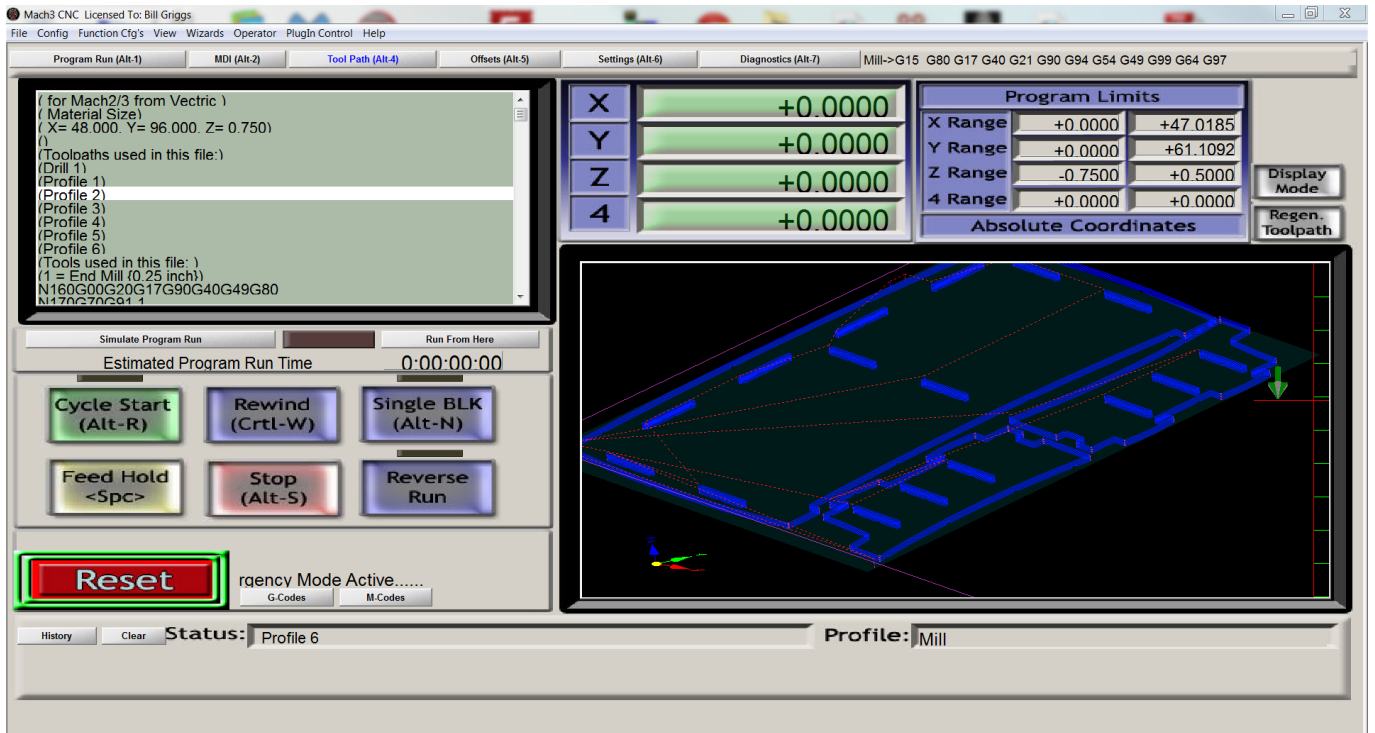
Mach3 CNC Licensed To: Bill Griggs

File Config Function Cfg's View Wizards Operator PlugIn Control Help

Program Run (Alt-1) MDI (Alt-2) Tool Path (Alt-4) Offsets (Alt-5) Settings (Alt-6) Diagnostics (Alt-7) Mill->G15 G80 G17 G40 G21 G90 G94 G54 G49 G99 G64 G97

( for Mach2/3 from Vectric )
( Material Size)
( X= 48.000, Y= 96.000, Z= 0.750)
()
(Toolpaths used in this file:)
(Drill 1)
(Profile 1)
(Profile 2)
(Profile 3)
(Profile 4)
(Profile 5)
(Profile 6)
(Tools used in this file: )
(1 = End Mill {0.25 inch})
N160G00G20G17G90G40G49G80
N170G70G91.1

| X | +0.0000 |
|---|---|
| Y | +0.0000 |
| Z | +0.0000 |
| 4 | +0.0000 |

Program Limits

| X Range | +0.0000 | +47.0185 |
|---|---|---|
| Y Range | +0.0000 | +61.1092 |
| Z Range | -0.7500 | +0.5000 |
| 4 Range | +0.0000 | +0.0000 |

Absolute Coordinates

Display Mode

Regen. Toolpath

Simulate Program Run Run From Here

Estimated Program Run Time 0:00:00:00

Cycle Start (Alt-R) Rewind (Crtl-W) Single BLK (Alt-N)

Feed Hold <Spc> Stop (Alt-S) Reverse Run

Reset rgency Mode Active......

G-Codes M-Codes

History Clear Status: Profile 6 Profile: Mill